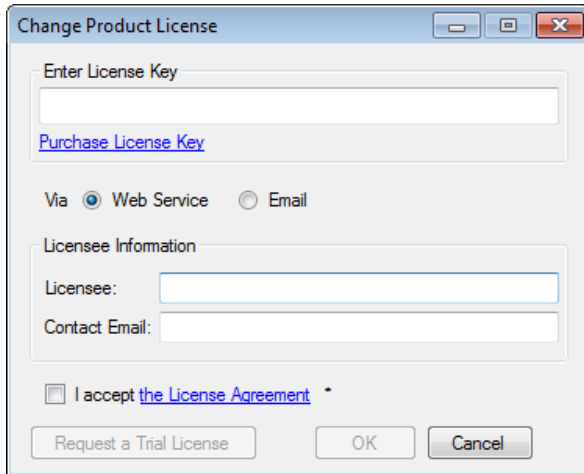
Change Product License

Enter License Key

Purchase License Key

Via Web Service Email

Licensee Information

Licensee:

Contact Email:

I accept the License Agreement *

Request a Trial License

OK

Cancel